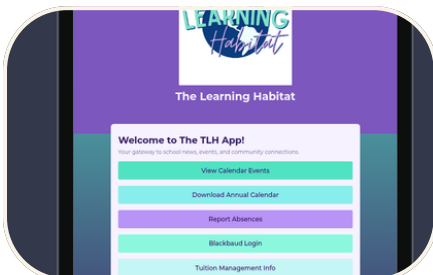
LEARNING Habitat

The Learning Habitat

Welcome to The TLH App!

Your gateway to school news, events, and community connections.

View Calendar Events

Download Annual Calendar

Report Absences

Blackbaud Login

Tuition Management Info